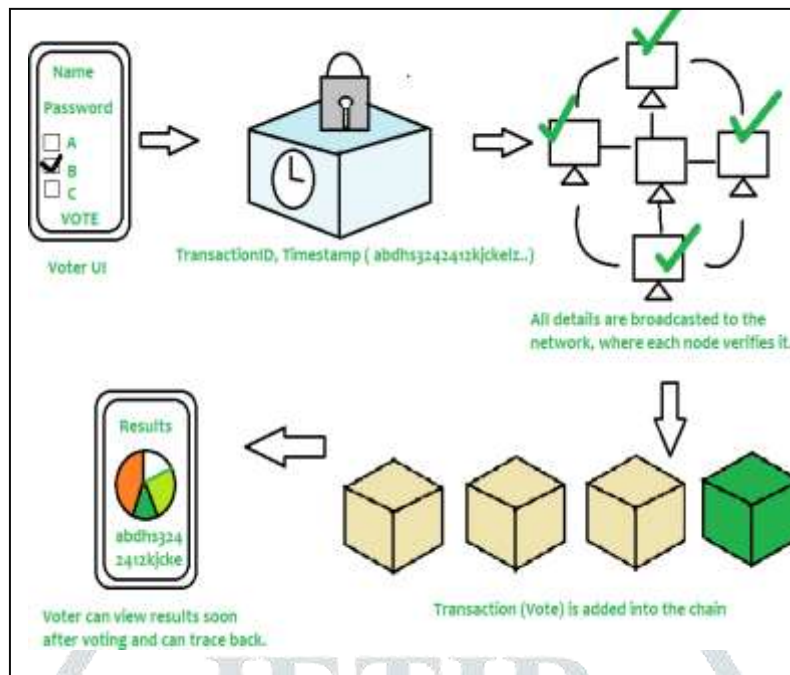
Name

Password

A

B

C

VOTE

Voter UI

TransactionID, Timestamp ( abdhs3242412kjckelz..)

All details are broadcasted to the network, where each node verifies it.

Results

abdhs324 2412kjcke

Voter can view results soon after voting and can trace back.

Transaction (Vote) is added into the chain

JETIR